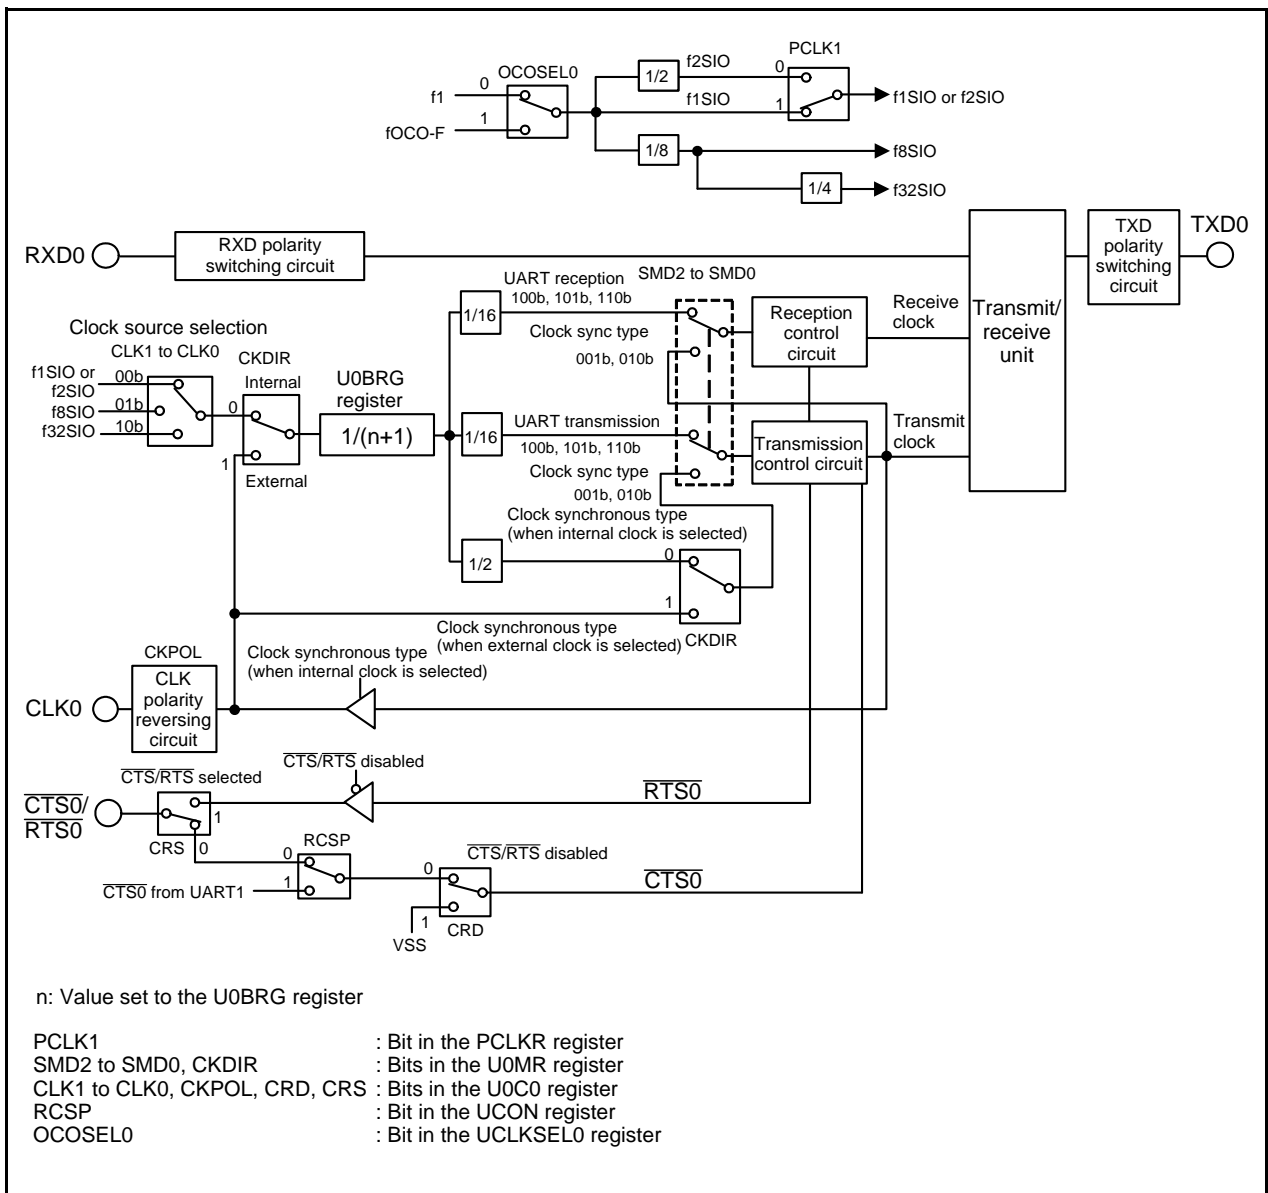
OCOSEL0
0
f1
1
fOCO-F
1/2
f2SIO
f1SIO
PCLK1
0
1
f1SIO or f2SIO
1/8
f8SIO
1/4
f32SIO

RXD0
RXD polarity switching circuit
TXD polarity switching circuit
TXD0

UART reception
100b, 101b, 110b
SMD2 to SMD0
1/16
Clock sync type
001b, 010b
Reception control circuit
Receive clock
Transmit/ receive unit

Clock source selection
CLK1 to CLK0
CKDIR
f1SIO or f2SIO
00b
f8SIO
01b
f32SIO
10b
Internal
0
1
External
U0BRG register
1/(n+1)
1/16
UART transmission
100b, 101b, 110b
Clock sync type
001b, 010b
Transmission control circuit
Transmit clock

Clock synchronous type (when internal clock is selected)
1/2
0
1
CKDIR
Clock synchronous type (when external clock is selected)
Clock synchronous type (when internal clock is selected)

CKPOL
CLK0
CLK polarity reversing circuit

$\overline{CTS}/\overline{RTS}$ disabled
$\overline{CTS}/\overline{RTS}$ selected
$\overline{CTS0}$/ $\overline{RTS0}$
1
CRS
0
$\overline{RTS0}$
RCSP
0
1
$\overline{CTS0}$ from UART1
0
$\overline{CTS}/\overline{RTS}$ disabled
1
VSS
CRD
$\overline{CTS0}$

n: Value set to the U0BRG register

PCLK1 : Bit in the PCLKR register
SMD2 to SMD0, CKDIR : Bits in the U0MR register
CLK1 to CLK0, CKPOL, CRD, CRS : Bits in the U0C0 register
RCSP : Bit in the UCON register
OCOSEL0 : Bit in the UCLKSEL0 register